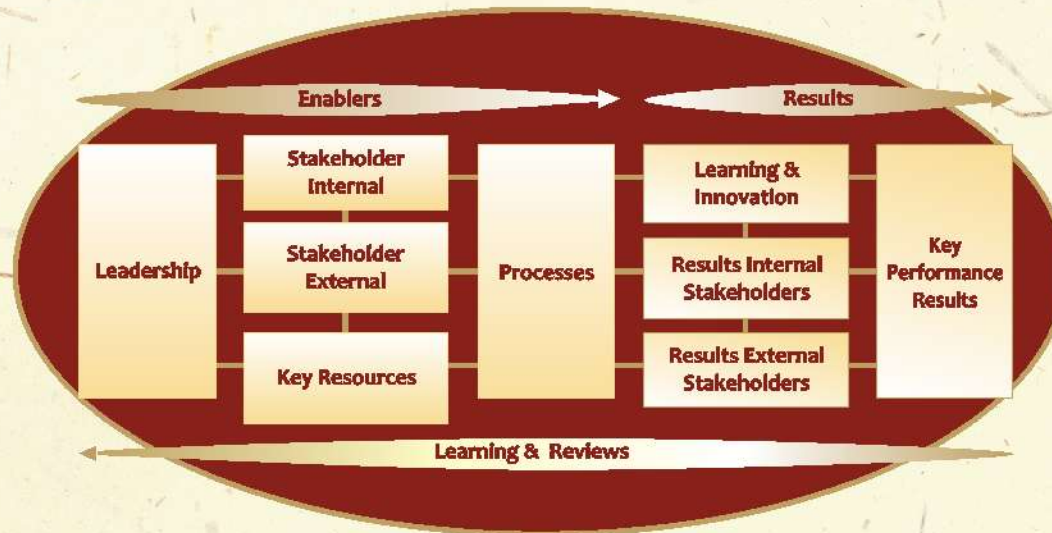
Enablers

Results

Leadership

Stakeholder Internal

Stakeholder External

Key Resources

Processes

Learning & Innovation

Results Internal Stakeholders

Results External Stakeholders

Key Performance Results

Learning & Reviews